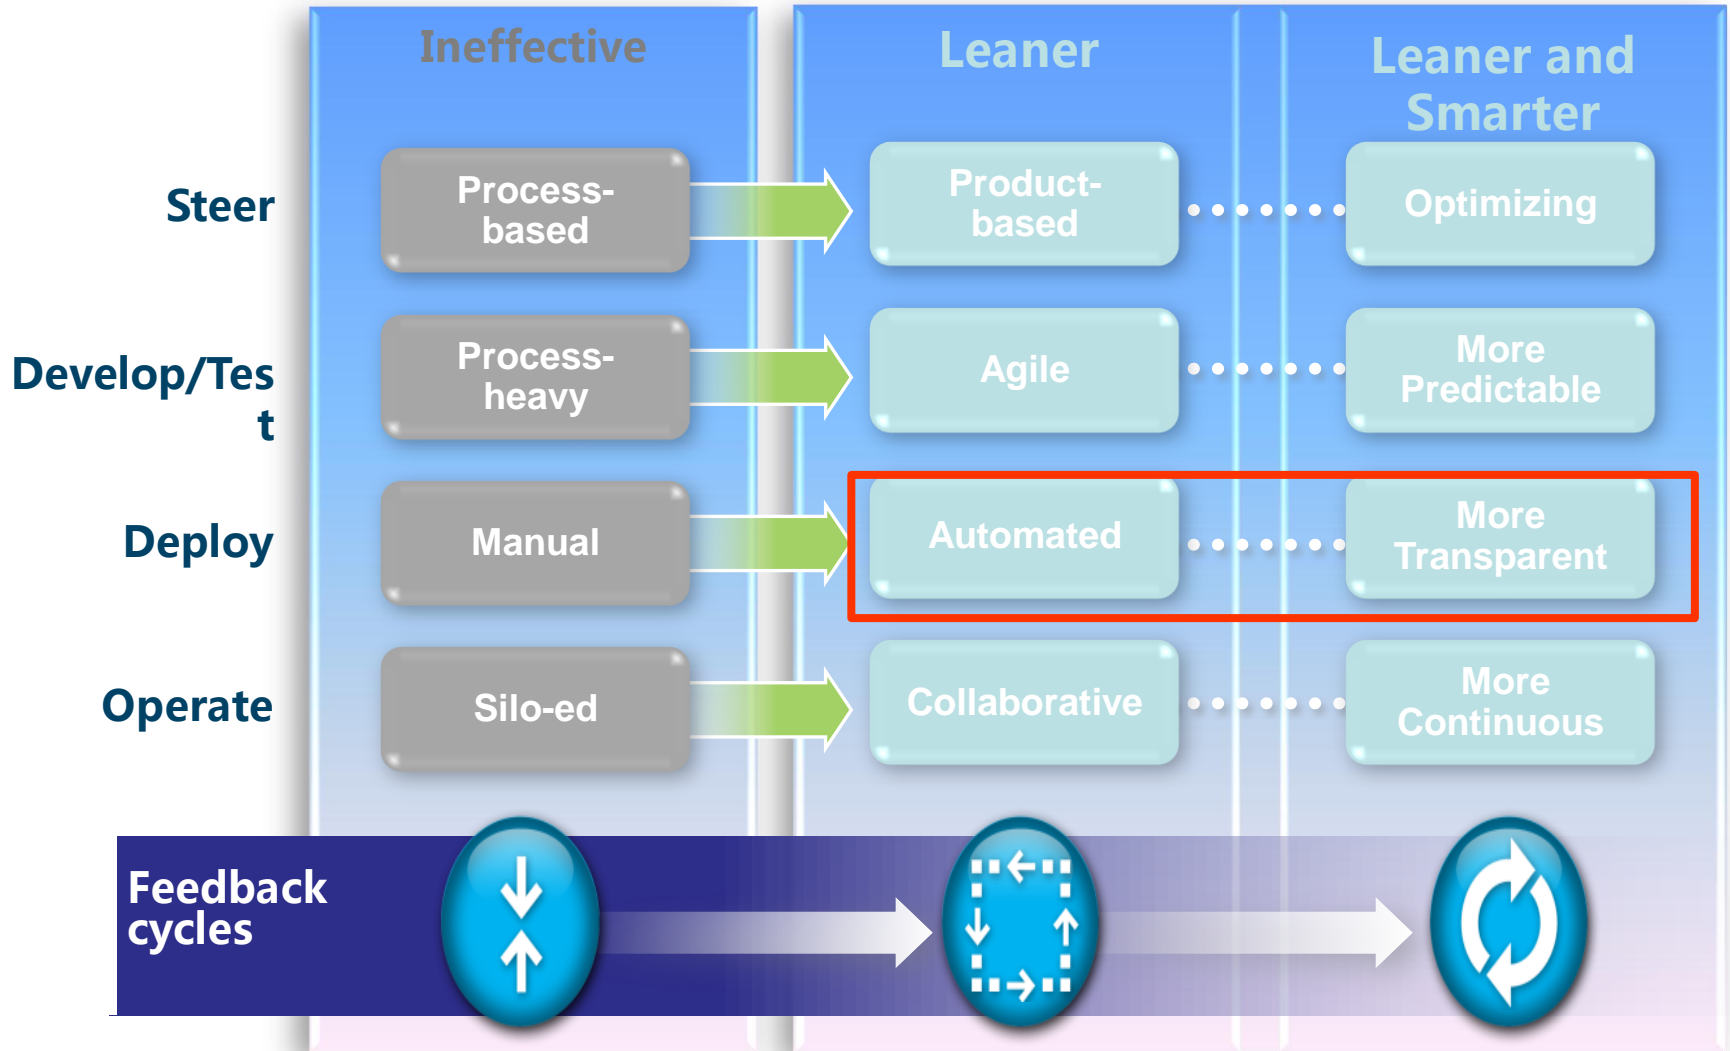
Ineffective

Leaner

Leaner and Smarter

Steer

Process-based

Product-based

Optimizing

Develop/Tes t

Process-heavy

Agile

More Predictable

Deploy

Manual

Automated

More Transparent

Operate

Silo-ed

Collaborative

More Continuous

Feedback cycles